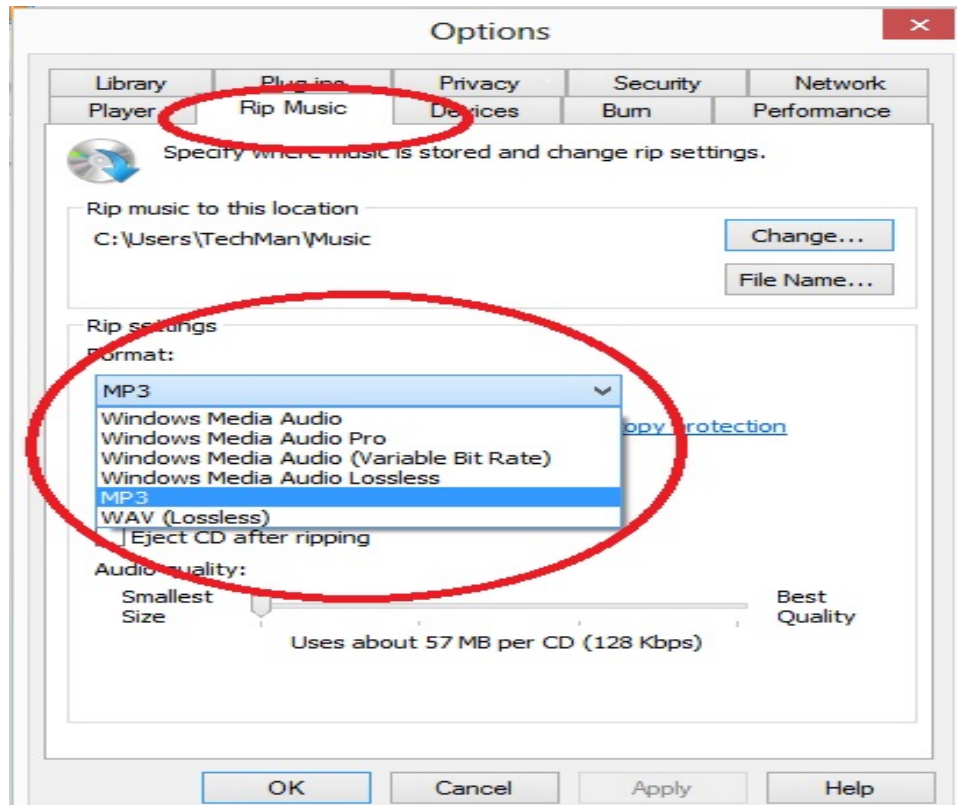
Options

Library
Plug-ins
Privacy
Security
Network
Player
Rip Music
Devices
Burn
Performance

Specify where music is stored and change rip settings.

Rip music to this location

C:\Users\TechMan\Music

Change...

File Name...

Rip settings

Format:

MP3

Windows Media Audio
Windows Media Audio Pro
Windows Media Audio (Variable Bit Rate)
Windows Media Audio Lossless
MP3
WAV (Lossless)

opy protection

Eject CD after ripping

Audio quality:

Smallest Size

Best Quality

Uses about 57 MB per CD (128 Kbps)

OK
Cancel
Apply
Help